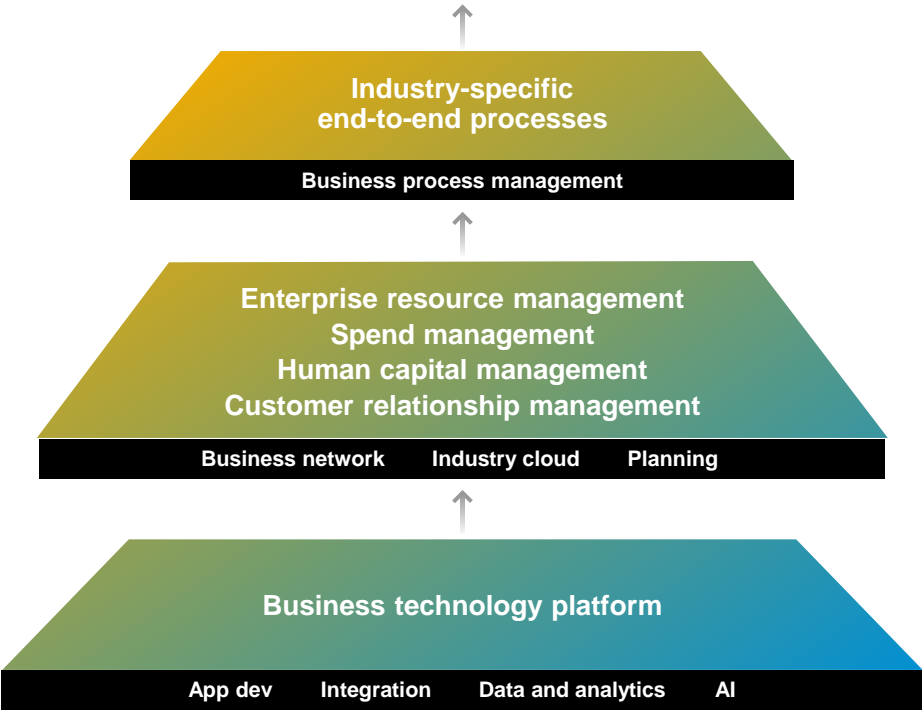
Industry-specific end-to-end processes

Business process management

Enterprise resource management
Spend management
Human capital management
Customer relationship management

Business network Industry cloud Planning

Business technology platform

App dev Integration Data and analytics AI